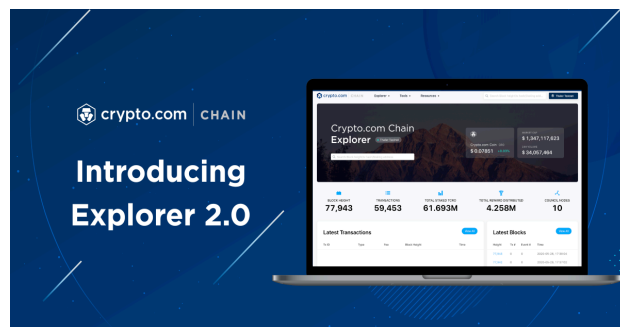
crypto.com | CHAIN

Introducing Explorer 2.0

crypto.com

Explorer

Tools

Resources

Crypto.com Chain Explorer

Crypto.com Coin

$ 0.07851

$ 1,347,117,623

$ 34,057,464

BLOCK HEIGHT
77,943

TRANSACTIONS
59,453

TOTAL STAKED TCRO
61.693M

TOTAL REWARD DISTRIBUTED
4.258M

COUNCIL NODES
10

Latest Transactions

Latest Blocks